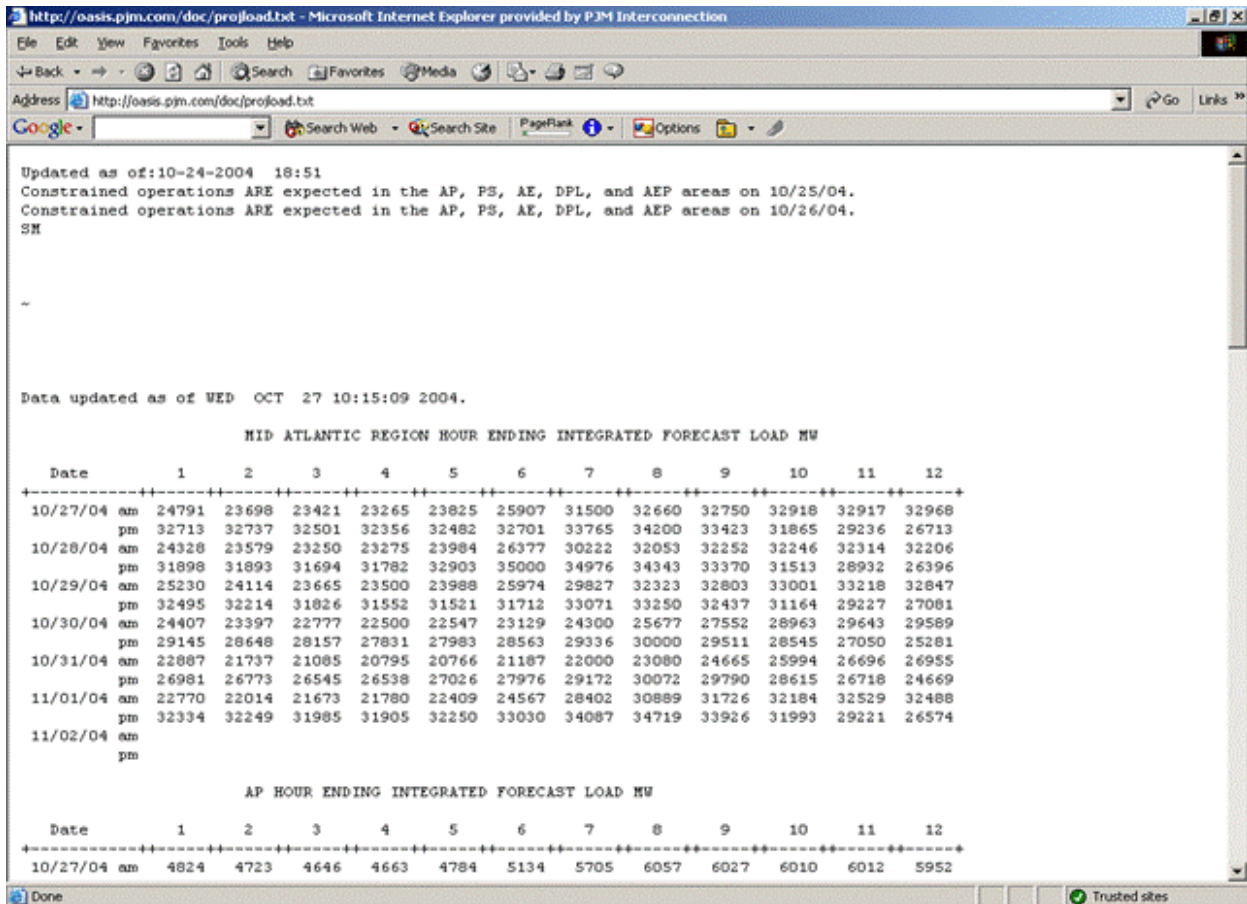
http://oasis.pjm.com/doc/projload.txt - Microsoft Internet Explorer provided by PJM Interconnection

File Edit View Favorites Tools Help

Back Search Favorites Media

Address http://oasis.pjm.com/doc/projload.txt Go Links

Google Search Web Search Site PageRank Options

Updated as of:10-24-2004 18:51
Constrained operations ARE expected in the AP, PS, AE, DPL, and AEP areas on 10/25/04.
Constrained operations ARE expected in the AP, PS, AE, DPL, and AEP areas on 10/26/04.
SM

~

Data updated as of WED OCT 27 10:15:09 2004.

MID ATLANTIC REGION HOUR ENDING INTEGRATED FORECAST LOAD MW

| Date | | 1 | 2 | 3 | 4 | 5 | 6 | 7 | 8 | 9 | 10 | 11 | 12 |
|---|---|---|---|---|---|---|---|---|---|---|---|---|---|
| 10/27/04 | am | 24791 | 23698 | 23421 | 23265 | 23825 | 25907 | 31500 | 32660 | 32750 | 32918 | 32917 | 32968 |
| | pm | 32713 | 32737 | 32501 | 32356 | 32482 | 32701 | 33765 | 34200 | 33423 | 31865 | 29236 | 26713 |
| 10/28/04 | am | 24328 | 23579 | 23250 | 23275 | 23984 | 26377 | 30222 | 32053 | 32252 | 32246 | 32314 | 32206 |
| | pm | 31898 | 31893 | 31694 | 31782 | 32903 | 35000 | 34976 | 34343 | 33370 | 31513 | 28932 | 26396 |
| 10/29/04 | am | 25230 | 24114 | 23665 | 23500 | 23988 | 25974 | 29827 | 32323 | 32803 | 33001 | 33218 | 32847 |
| | pm | 32495 | 32214 | 31826 | 31552 | 31521 | 31712 | 33071 | 33250 | 32437 | 31164 | 29227 | 27081 |
| 10/30/04 | am | 24407 | 23397 | 22777 | 22500 | 22547 | 23129 | 24300 | 25677 | 27552 | 28963 | 29643 | 29589 |
| | pm | 29145 | 28648 | 28157 | 27831 | 27983 | 28563 | 29336 | 30000 | 29511 | 28545 | 27050 | 25281 |
| 10/31/04 | am | 22887 | 21737 | 21085 | 20795 | 20766 | 21187 | 22000 | 23080 | 24665 | 25994 | 26696 | 26955 |
| | pm | 26981 | 26773 | 26545 | 26538 | 27026 | 27976 | 29172 | 30072 | 29790 | 28615 | 26718 | 24669 |
| 11/01/04 | am | 22770 | 22014 | 21673 | 21780 | 22409 | 24567 | 28402 | 30889 | 31726 | 32184 | 32529 | 32488 |
| | pm | 32334 | 32249 | 31985 | 31905 | 32250 | 33030 | 34087 | 34719 | 33926 | 31993 | 29221 | 26574 |
| 11/02/04 | am | | | | | | | | | | | | |
| | pm | | | | | | | | | | | | |

AP HOUR ENDING INTEGRATED FORECAST LOAD MW

| Date | | 1 | 2 | 3 | 4 | 5 | 6 | 7 | 8 | 9 | 10 | 11 | 12 |
|---|---|---|---|---|---|---|---|---|---|---|---|---|---|
| 10/27/04 | am | 4824 | 4723 | 4646 | 4663 | 4784 | 5134 | 5705 | 6057 | 6027 | 6010 | 6012 | 5952 |

Done Trusted sites